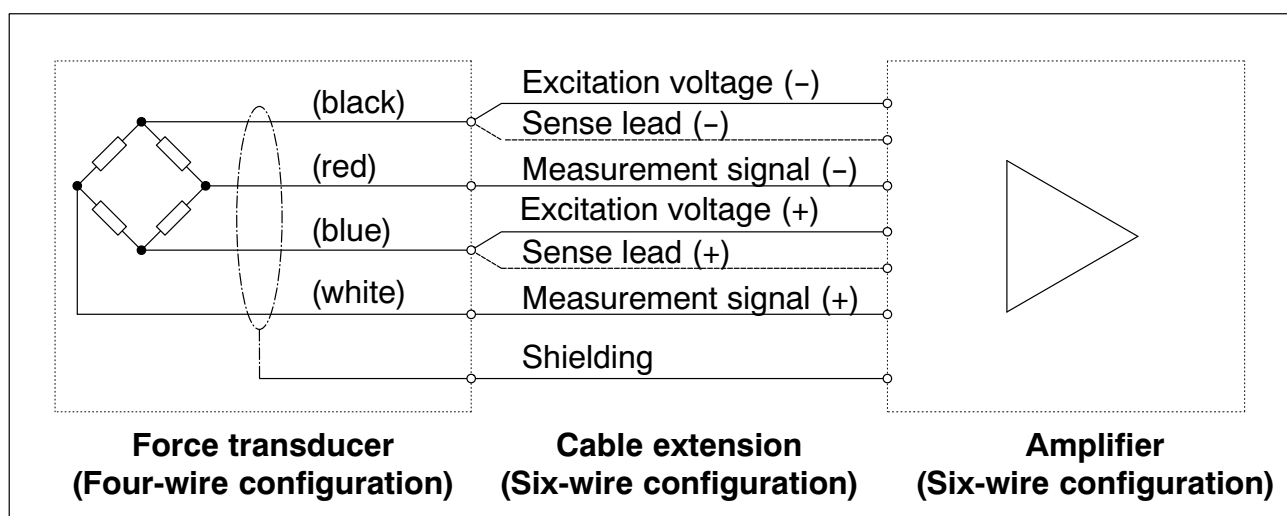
(black)
(red)
(blue)
(white)

Excitation voltage (–)
Sense lead (–)
Measurement signal (–)
Excitation voltage (+)
Sense lead (+)
Measurement signal (+)
Shielding

**Force transducer (Four-wire configuration)**

**Cable extension (Six-wire configuration)**

**Amplifier (Six-wire configuration)**